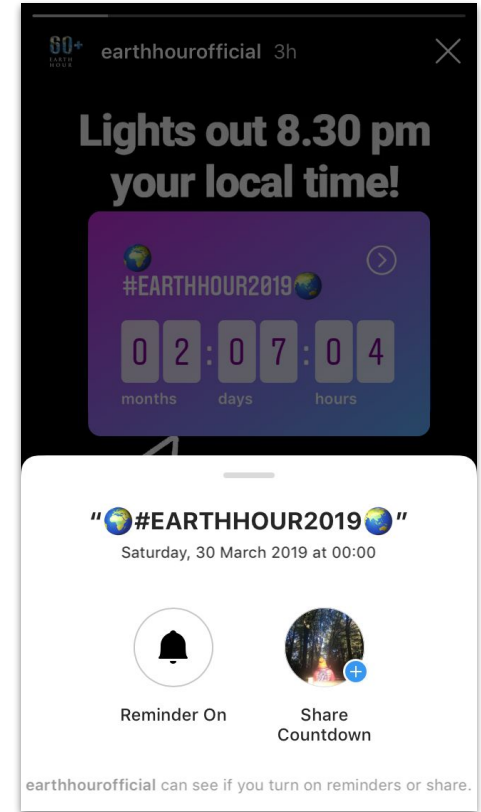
60+ EARTH HOUR

earthhourofficial 3h

Lights out 8.30 pm your local time!

🌍 #EARTHHOUR2019🌍

0 2 : 0 7 : 0 4

months days hours

"🌍#EARTHHOUR2019🌍"

Saturday, 30 March 2019 at 00:00

Reminder On

Share Countdown

earthhourofficial can see if you turn on reminders or share.